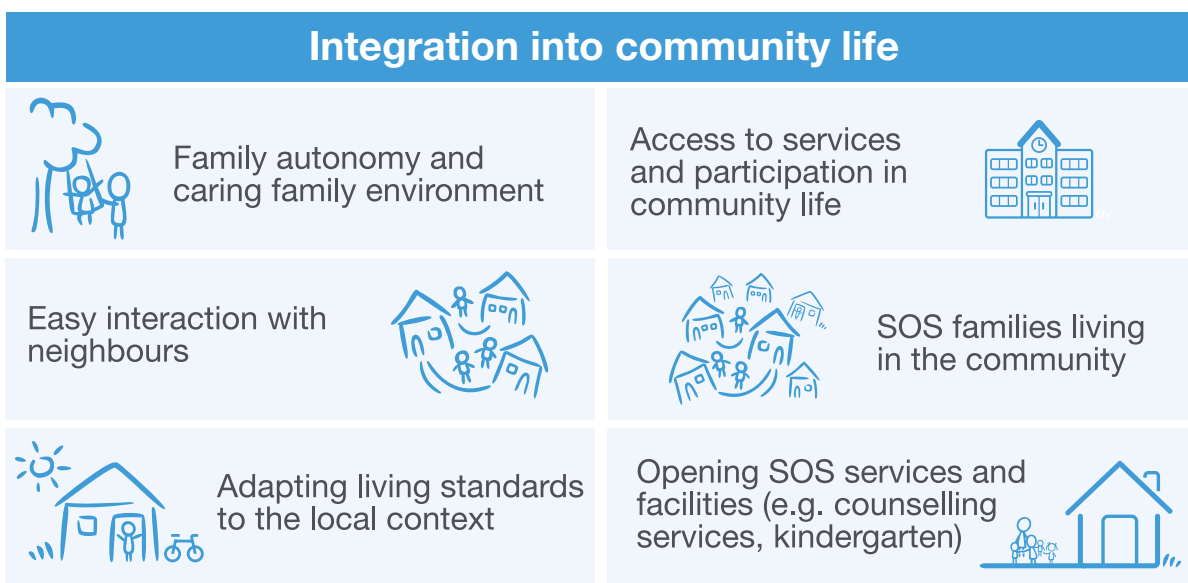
Integration into community life

Family autonomy and caring family environment

Access to services and participation in community life

Easy interaction with neighbours

SOS families living in the community

Adapting living standards to the local context

Opening SOS services and facilities (e.g. counselling services, kindergarten)